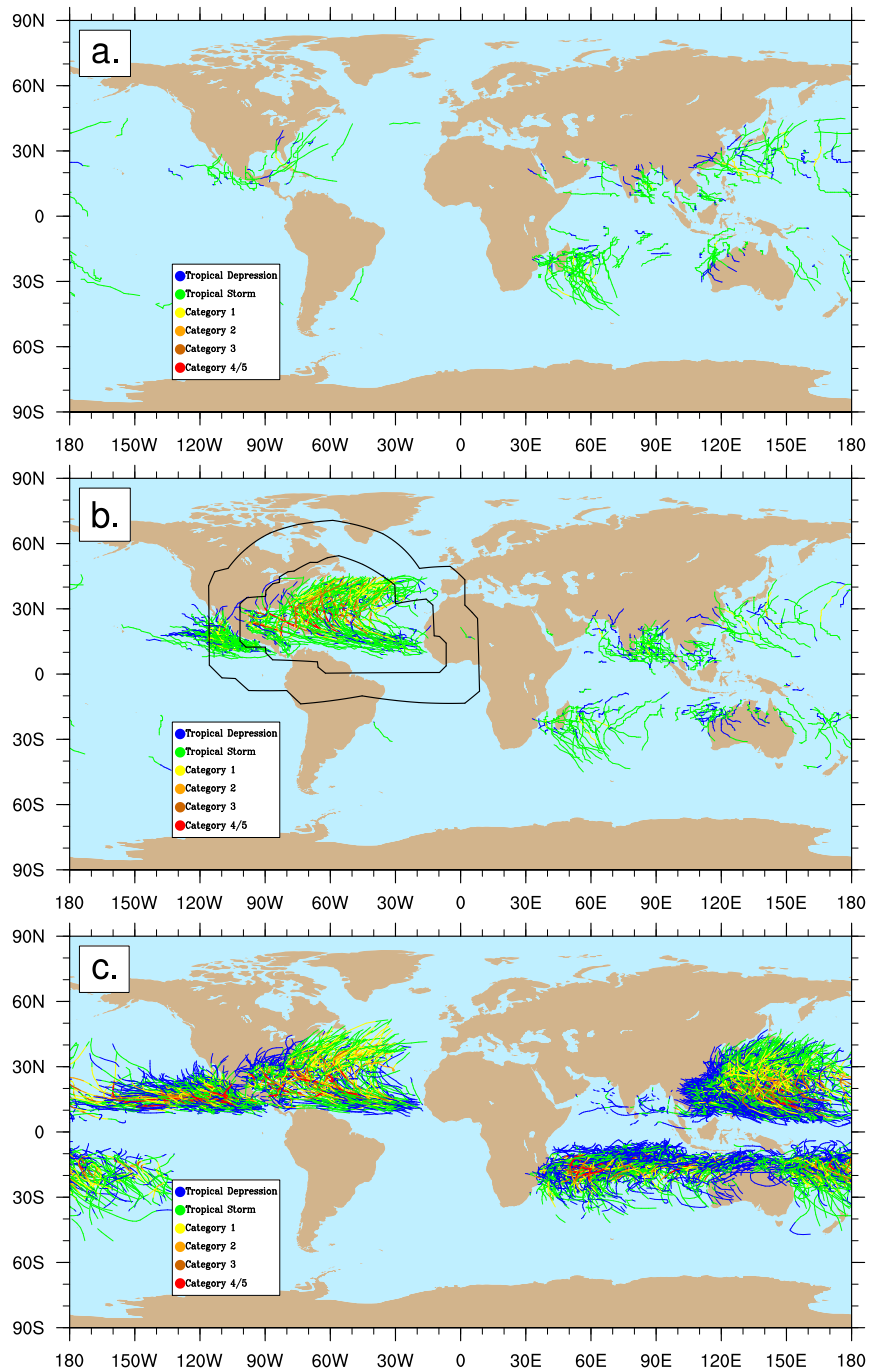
90N
60N
30N
0
30S
60S
90S

a.

Tropical Depression
Tropical Storm
Category 1
Category 2
Category 3
Category 4/5

180 150W 120W 90W 60W 30W 0 30E 60E 90E 120E 150E 180

90N
60N
30N
0
30S
60S
90S

b.

Tropical Depression
Tropical Storm
Category 1
Category 2
Category 3
Category 4/5

180 150W 120W 90W 60W 30W 0 30E 60E 90E 120E 150E 180

90N
60N
30N
0
30S
60S
90S

c.

Tropical Depression
Tropical Storm
Category 1
Category 2
Category 3
Category 4/5

180 150W 120W 90W 60W 30W 0 30E 60E 90E 120E 150E 180